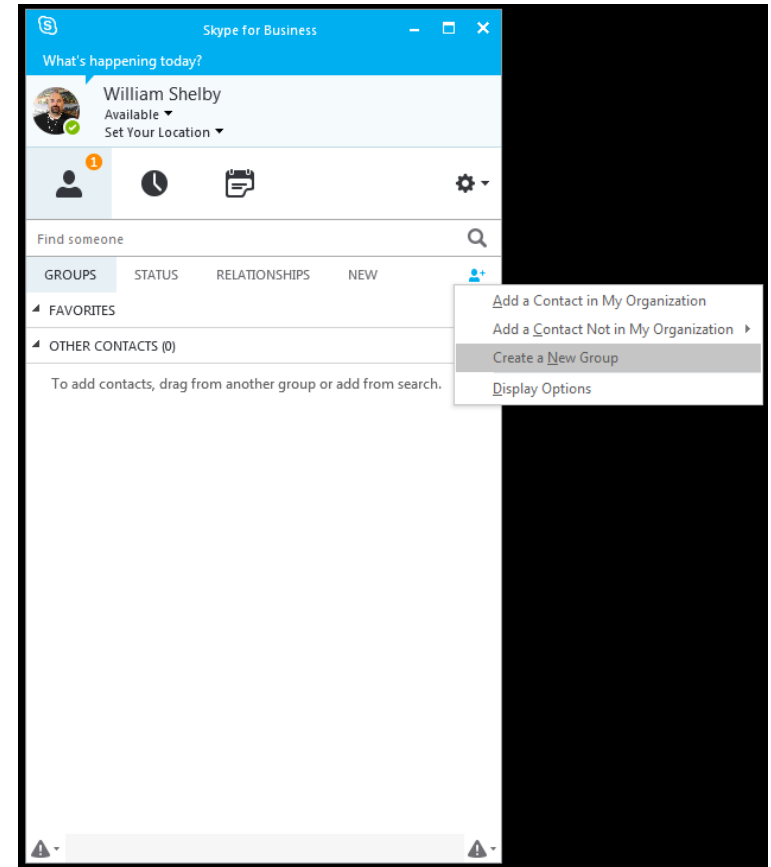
Skype for Business

What's happening today?

William Shelby
Available
Set Your Location

1

Find someone

GROUPS STATUS RELATIONSHIPS NEW

FAVORITES

OTHER CONTACTS (0)

To add contacts, drag from another group or add from search.

Add a Contact in My Organization
Add a Contact Not in My Organization
Create a New Group
Display Options